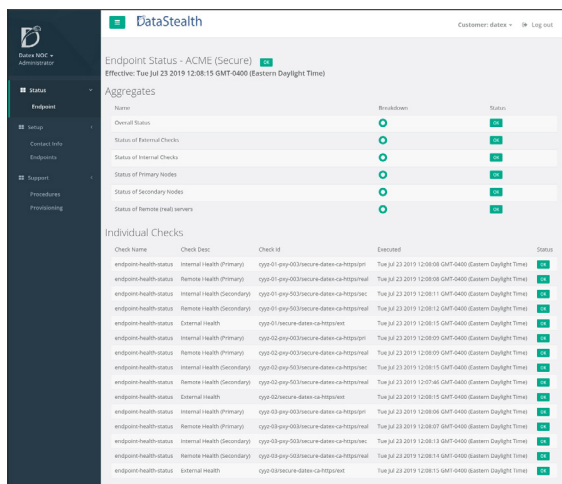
Datex NOC ▾
Administrator

Status
Endpoint

Setup
Contact Info
Endpoints

Support
Procedures
Provisioning

DataStealth

Customer: datex ▾ Log out

Endpoint Status - ACME (Secure) OK
Effective: Tue Jul 23 2019 12:08:15 GMT-0400 (Eastern Daylight Time)

Aggregates

| Name | Breakdown | Status |
|---|---|---|
| Overall Status | | OK |
| Status of External Checks | | OK |
| Status of Internal Checks | | OK |
| Status of Primary Nodes | | OK |
| Status of Secondary Nodes | | OK |
| Status of Remote (real) servers | | OK |

Individual Checks

| Check Name | Check Desc | Check Id | Executed | Status |
|---|---|---|---|---|
| endpoint-health-status | Internal Health (Primary) | cyyz-01-pxy-003/secure-datex-ca-https/pri | Tue Jul 23 2019 12:08:08 GMT-0400 (Eastern Daylight Time) | OK |
| endpoint-health-status | Remote Health (Primary) | cyyz-01-pxy-003/secure-datex-ca-https/real | Tue Jul 23 2019 12:08:08 GMT-0400 (Eastern Daylight Time) | OK |
| endpoint-health-status | Internal Health (Secondary) | cyyz-01-pxy-503/secure-datex-ca-https/sec | Tue Jul 23 2019 12:08:11 GMT-0400 (Eastern Daylight Time) | OK |
| endpoint-health-status | Remote Health (Secondary) | cyyz-01-pxy-503/secure-datex-ca-https/real | Tue Jul 23 2019 12:08:12 GMT-0400 (Eastern Daylight Time) | OK |
| endpoint-health-status | External Health | cyyz-01/secure-datex-ca-https/ext | Tue Jul 23 2019 12:08:15 GMT-0400 (Eastern Daylight Time) | OK |
| endpoint-health-status | Internal Health (Primary) | cyyz-02-pxy-003/secure-datex-ca-https/pri | Tue Jul 23 2019 12:08:09 GMT-0400 (Eastern Daylight Time) | OK |
| endpoint-health-status | Remote Health (Primary) | cyyz-02-pxy-003/secure-datex-ca-https/real | Tue Jul 23 2019 12:08:09 GMT-0400 (Eastern Daylight Time) | OK |
| endpoint-health-status | Internal Health (Secondary) | cyyz-02-pxy-503/secure-datex-ca-https/sec | Tue Jul 23 2019 12:08:15 GMT-0400 (Eastern Daylight Time) | OK |
| endpoint-health-status | Remote Health (Secondary) | cyyz-02-pxy-503/secure-datex-ca-https/real | Tue Jul 23 2019 12:07:46 GMT-0400 (Eastern Daylight Time) | OK |
| endpoint-health-status | External Health | cyyz-02/secure-datex-ca-https/ext | Tue Jul 23 2019 12:08:15 GMT-0400 (Eastern Daylight Time) | OK |
| endpoint-health-status | Internal Health (Primary) | cyyz-03-pxy-003/secure-datex-ca-https/pri | Tue Jul 23 2019 12:08:06 GMT-0400 (Eastern Daylight Time) | OK |
| endpoint-health-status | Remote Health (Primary) | cyyz-03-pxy-003/secure-datex-ca-https/real | Tue Jul 23 2019 12:08:07 GMT-0400 (Eastern Daylight Time) | OK |
| endpoint-health-status | Internal Health (Secondary) | cyyz-03-pxy-503/secure-datex-ca-https/sec | Tue Jul 23 2019 12:08:13 GMT-0400 (Eastern Daylight Time) | OK |
| endpoint-health-status | Remote Health (Secondary) | cyyz-03-pxy-503/secure-datex-ca-https/real | Tue Jul 23 2019 12:08:14 GMT-0400 (Eastern Daylight Time) | OK |
| endpoint-health-status | External Health | cyyz-03/secure-datex-ca-https/ext | Tue Jul 23 2019 12:08:15 GMT-0400 (Eastern Daylight Time) | OK |